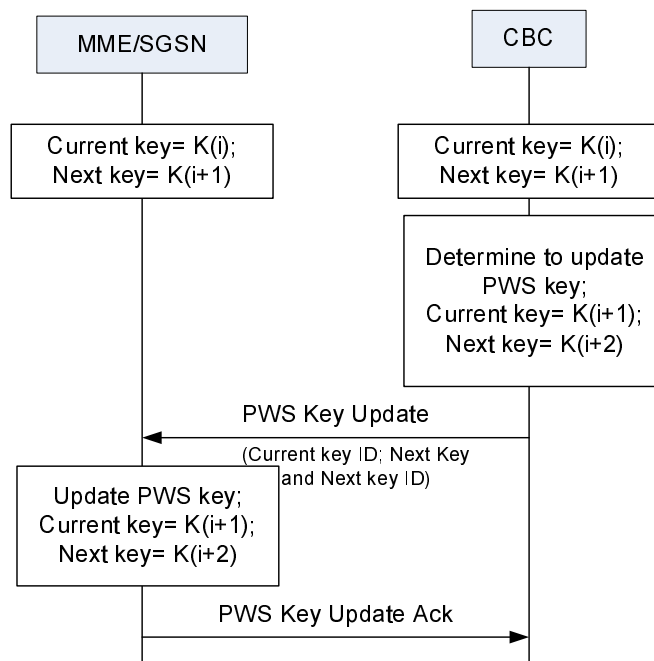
MME/SGSN

CBC

Current key= K(i);
Next key= K(i+1)

Current key= K(i);
Next key= K(i+1)

Determine to update PWS key;
Current key= K(i+1);
Next key= K(i+2)

PWS Key Update

(Current key ID; Next Key and Next key ID)

Update PWS key;
Current key= K(i+1);
Next key= K(i+2)

PWS Key Update Ack